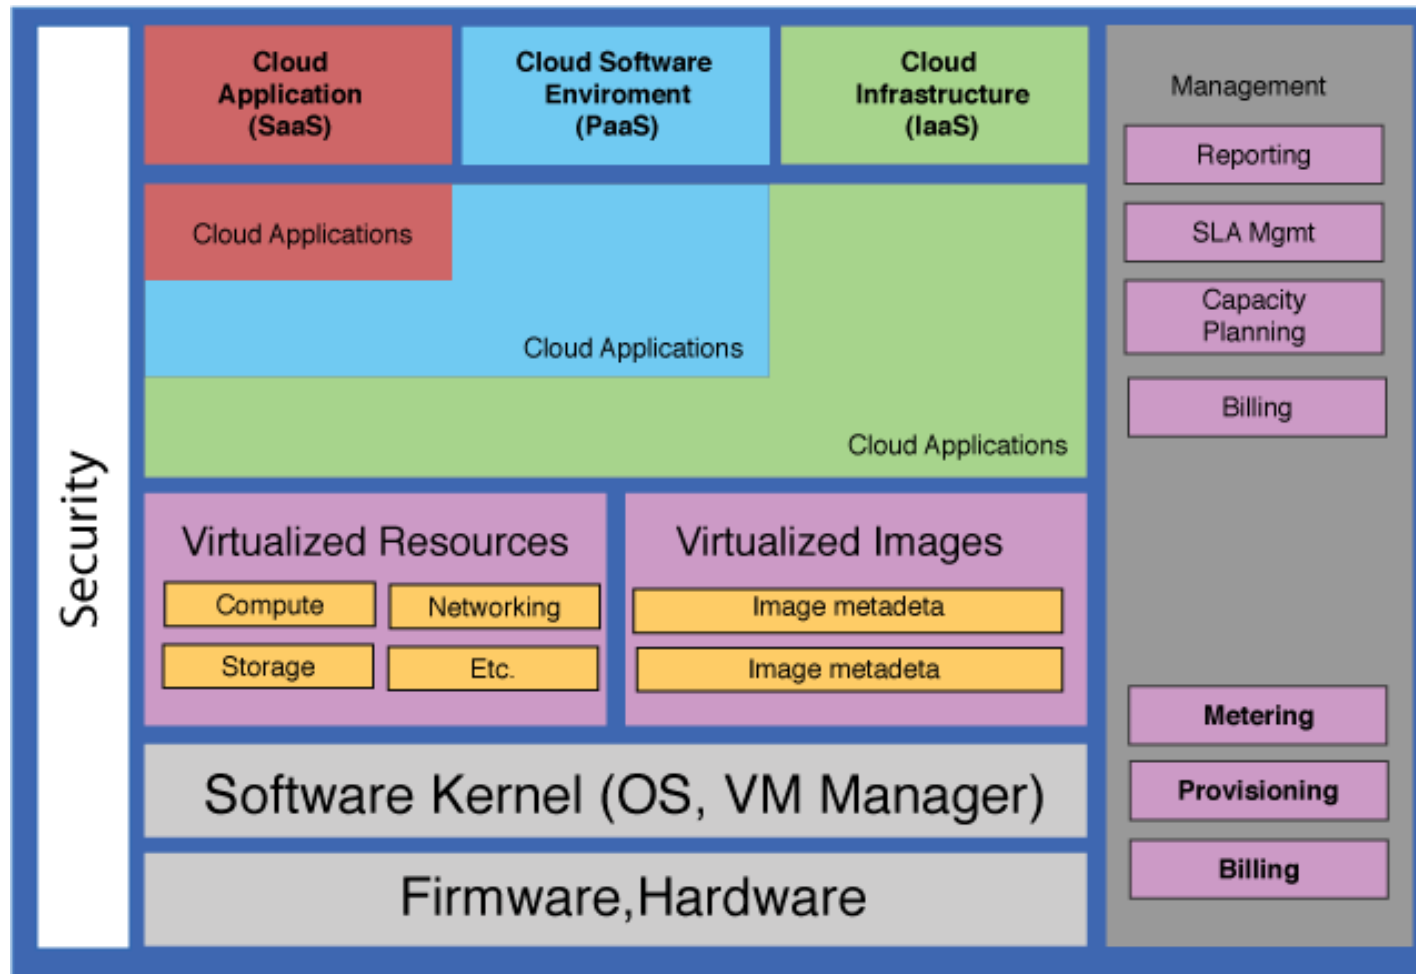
Security

Cloud Application (SaaS)

Cloud Software Enviroment (PaaS)

Cloud Infrastructure (IaaS)

Management

Reporting

SLA Mgmt

Capacity Planning

Billing

Cloud Applications

Cloud Applications

Cloud Applications

Virtualized Resources

Compute

Networking

Storage

Etc.

Virtualized Images

Image metadeta

Image metadeta

Metering

Provisioning

Billing

Software Kernel (OS, VM Manager)

Firmware,Hardware